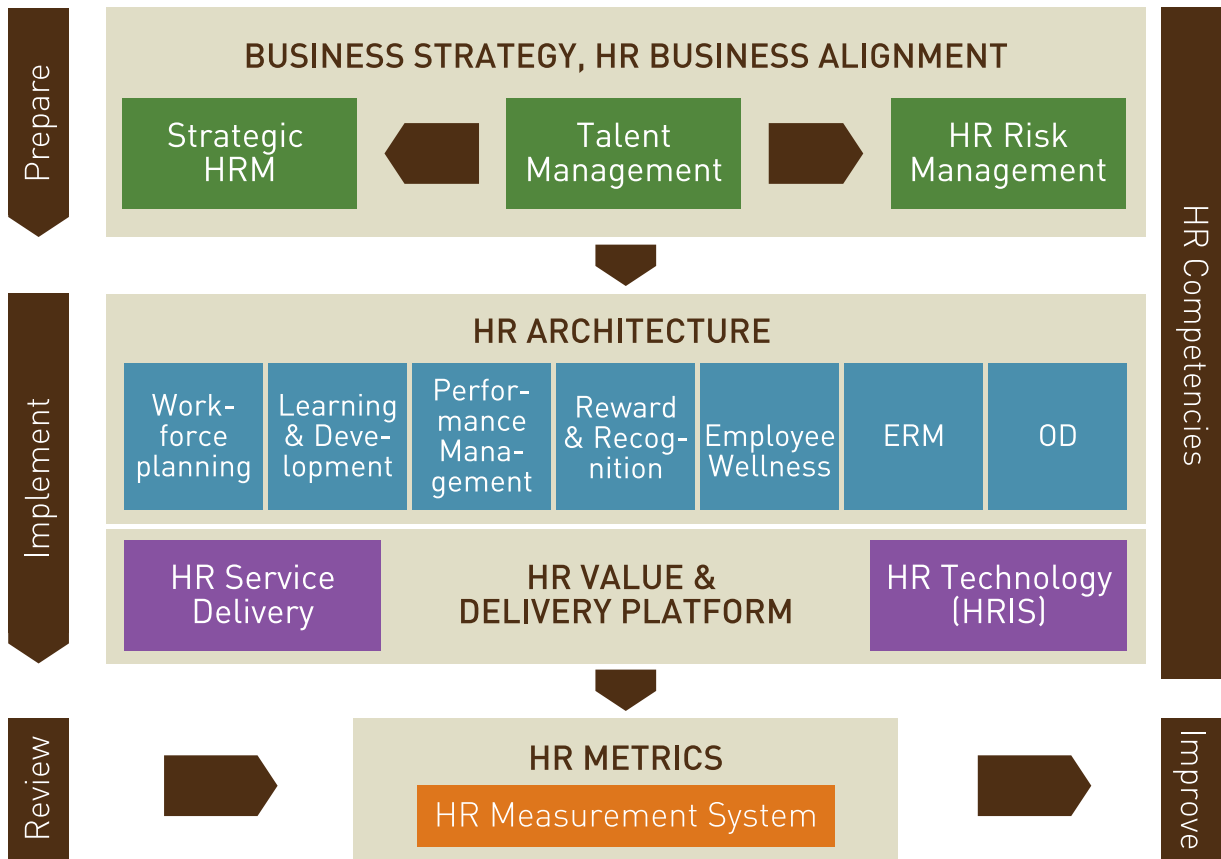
Prepare

BUSINESS STRATEGY, HR BUSINESS ALIGNMENT

Strategic HRM

Talent Management

HR Risk Management

HR Competencies

Implement

HR ARCHITECTURE

Workforce planning

Learning & Development

Performance Management

Reward & Recognition

Employee Wellness

ERM

OD

HR Service Delivery

HR VALUE & DELIVERY PLATFORM

HR Technology (HRIS)

Review

HR METRICS

HR Measurement System

Improve